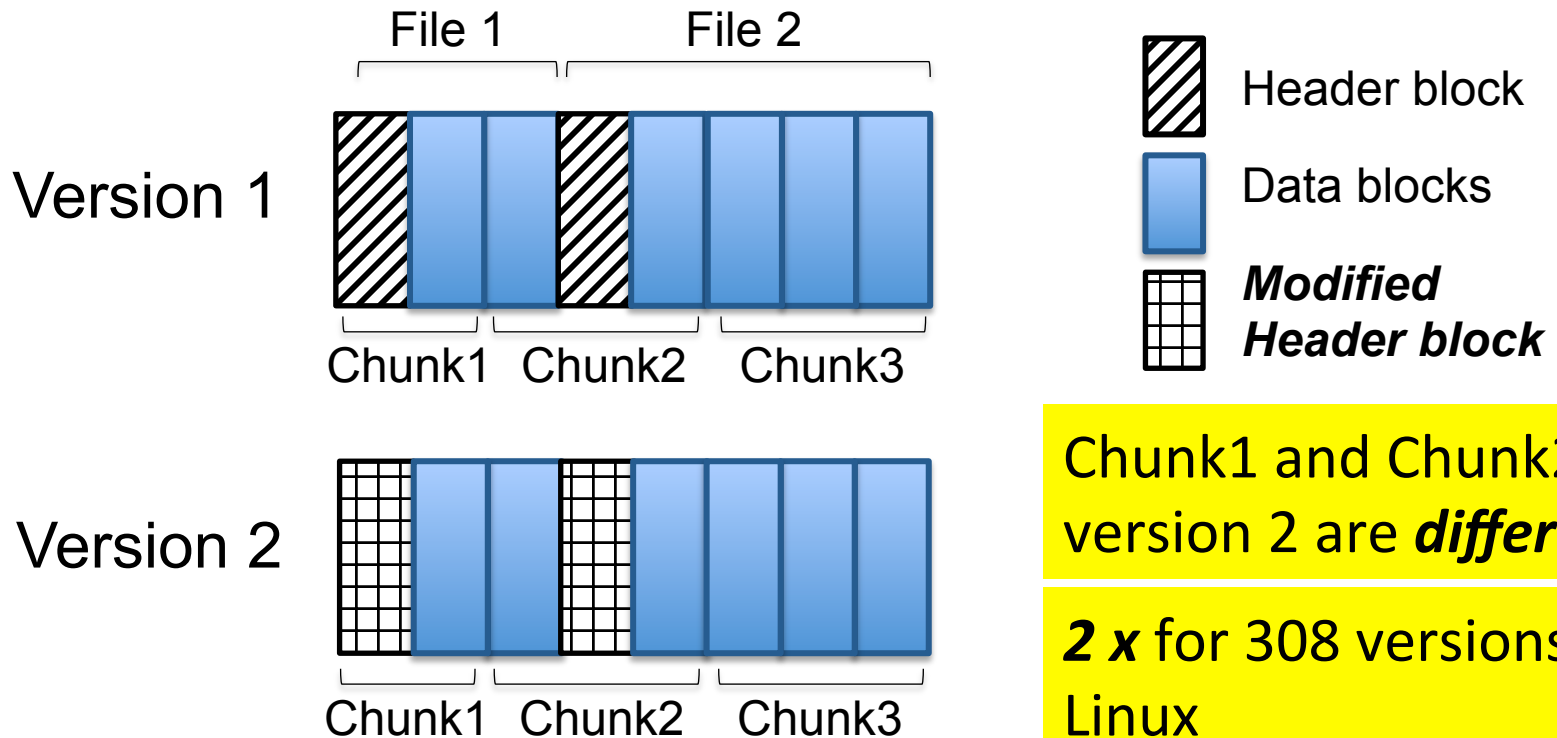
File 1

File 2

Version 1

Chunk1 Chunk2 Chunk3

Version 2

Chunk1 Chunk2 Chunk3

Header block

Data blocks

***Modified Header block***

Chunk1 and Chunk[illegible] version 2 are ***differ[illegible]***

***2 x*** for 308 version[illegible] Linux